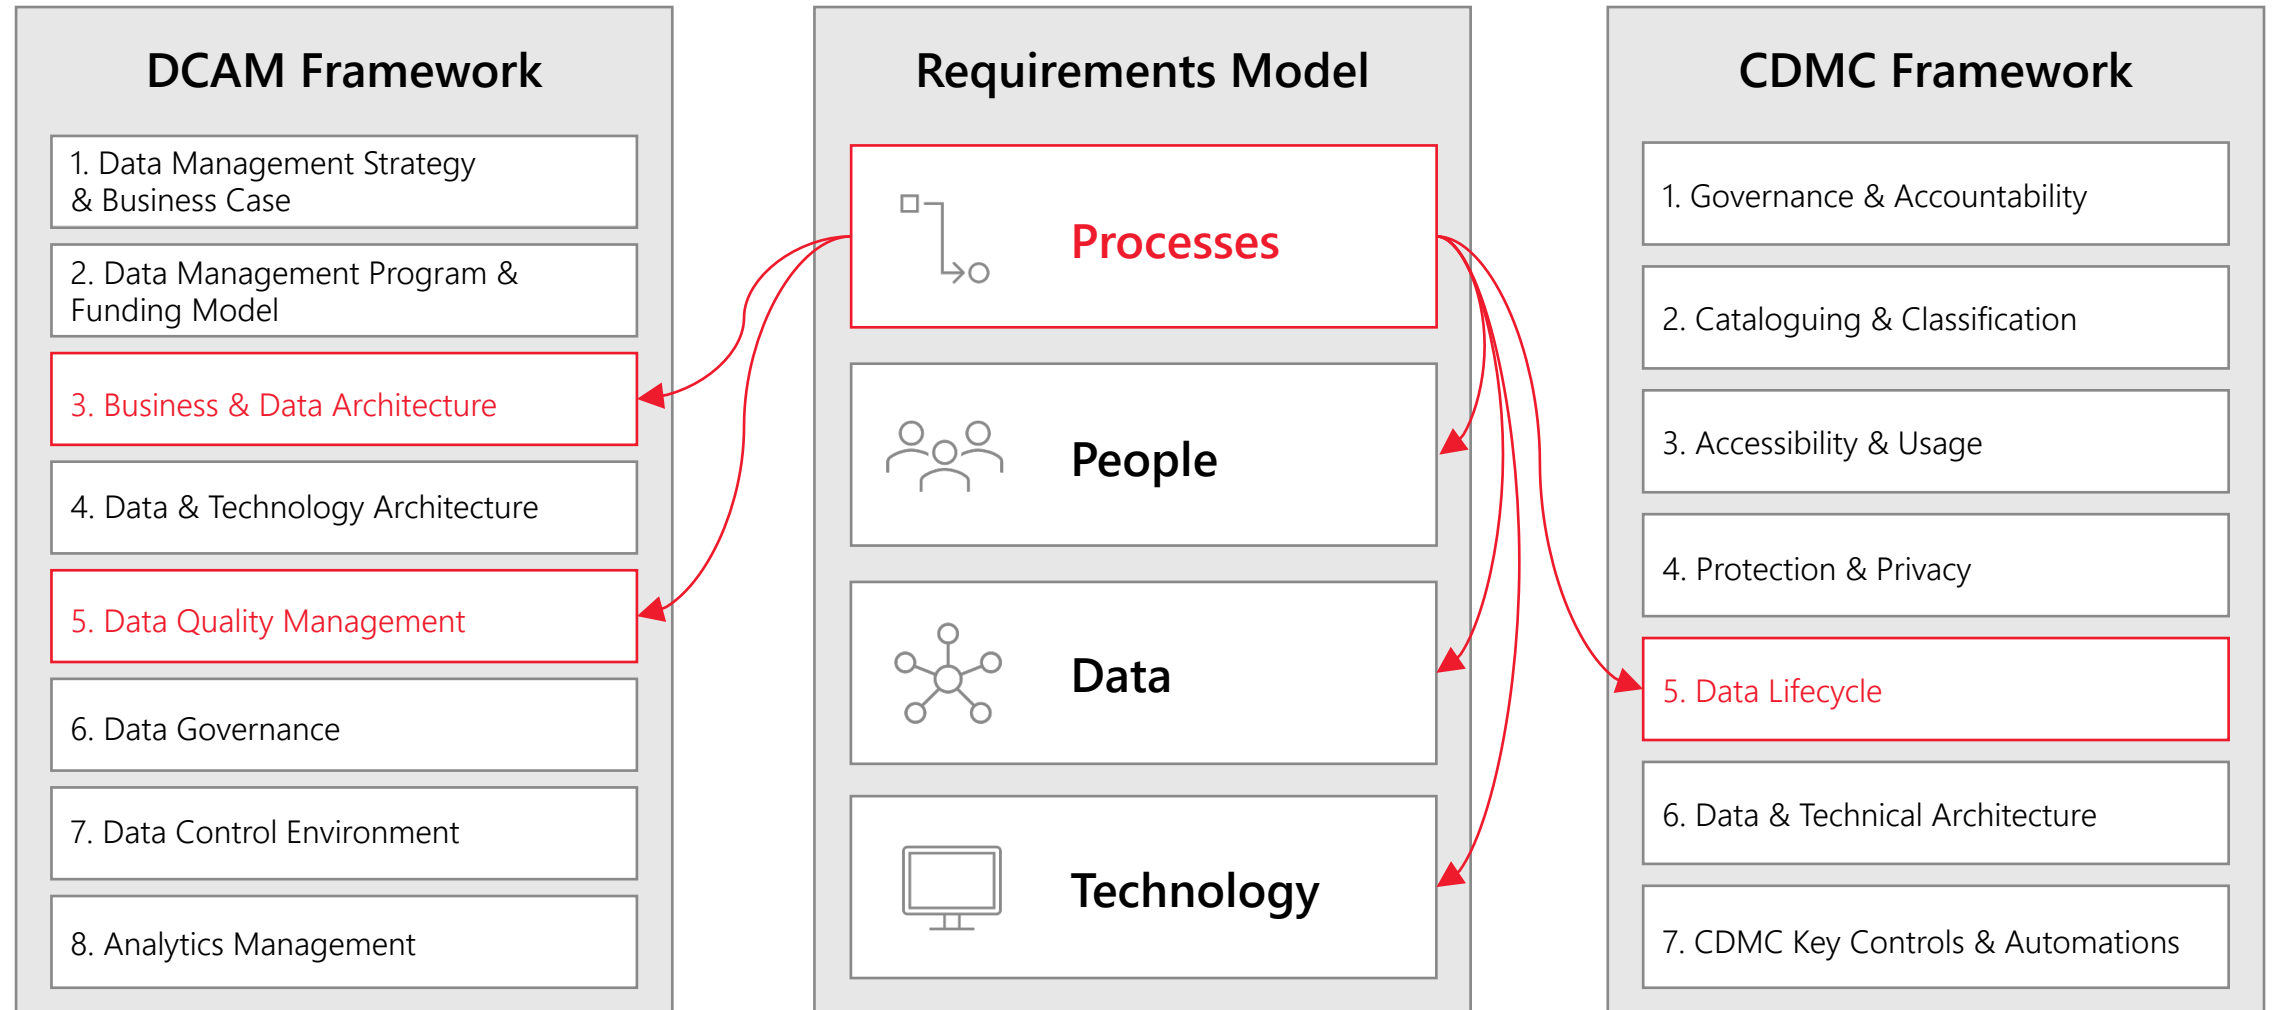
DCAM Framework

1. Data Management Strategy & Business Case

2. Data Management Program & Funding Model

3. Business & Data Architecture

4. Data & Technology Architecture

5. Data Quality Management

6. Data Governance

7. Data Control Environment

8. Analytics Management

Requirements Model

Processes

People

Data

Technology

CDMC Framework

1. Governance & Accountability

2. Cataloguing & Classification

3. Accessibility & Usage

4. Protection & Privacy

5. Data Lifecycle

6. Data & Technical Architecture

7. CDMC Key Controls & Automations